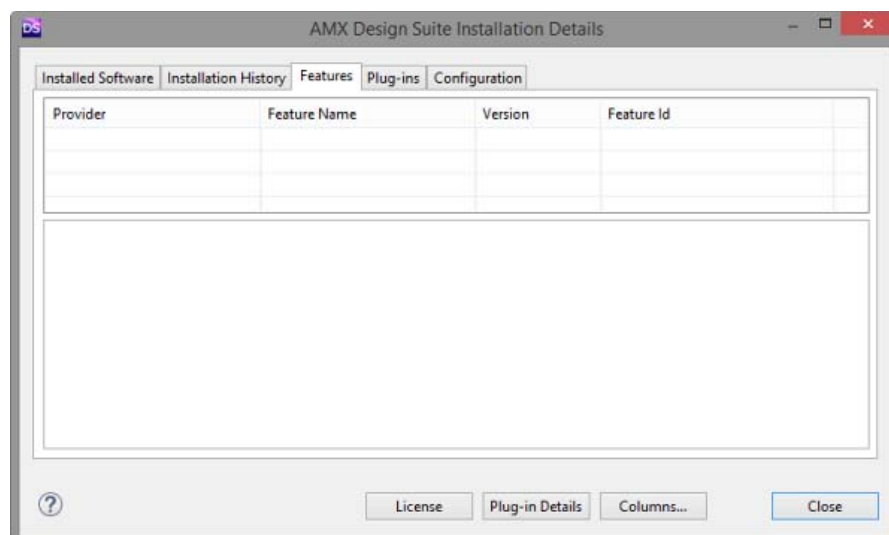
DS AMX Design Suite Installation Details

Installed Software | Installation History | Features | Plug-ins | Configuration

| Provider | Feature Name | Version | Feature Id |
|---|---|---|---|
| | | | |

?

License | Plug-in Details | Columns... | Close